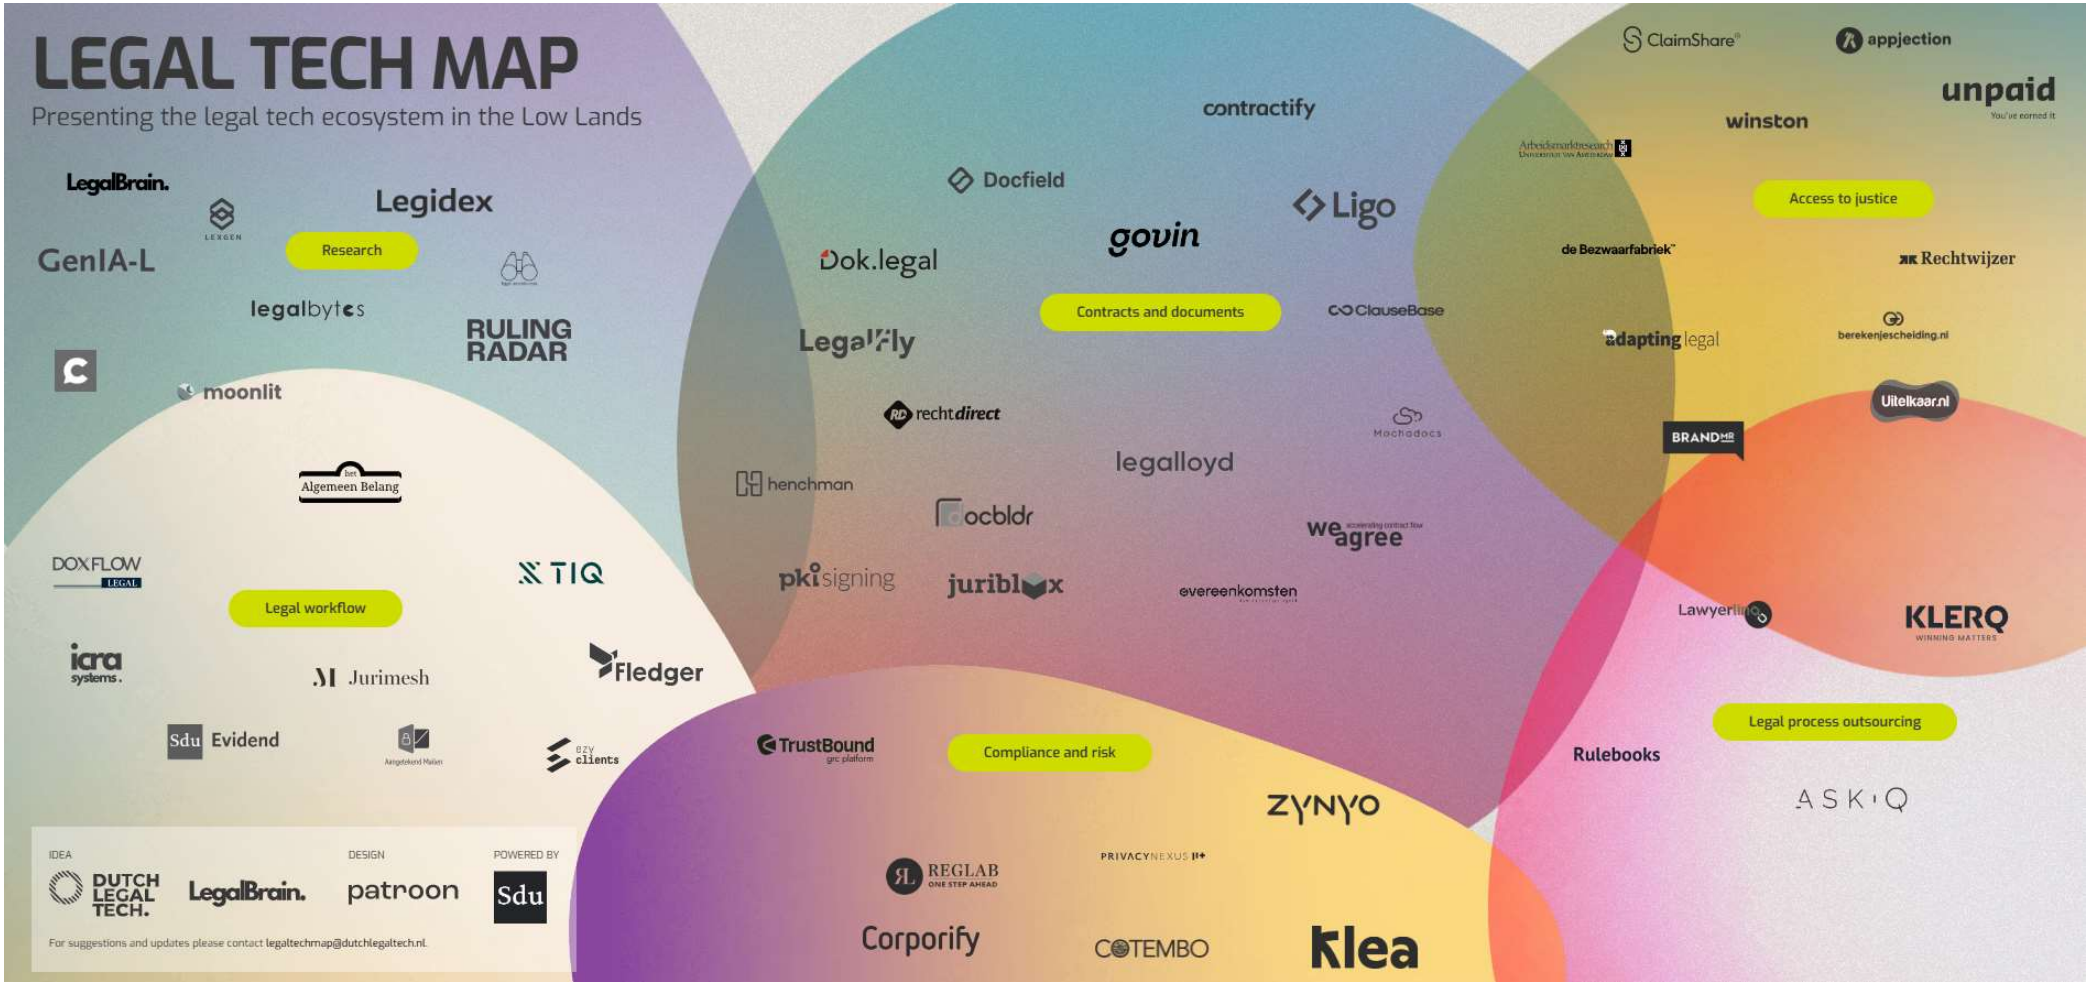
LEGAL TECH MAP

Presenting the legal tech ecosystem in the Low Lands

LegalBrain.

LEXGEN

Legidex

GenIA-L

Research

legalbytes

RULING RADAR

moonlit

Algemeen Belang

DOXFLOW LEGAL

TIQ

Legal workflow

icra systems.

Jurimesh

Fledger

Sdu Evidend

Aangetekend Mailen

ezy clients

contractify

Docfield

Ligo

Dok.legal

govin

Contracts and documents

ClauseBase

Legalfly

rechtdirect

Mochadocs

legalloyd

henchman

ocbldr

we agree

pkisigning

juriblox

evereenkomsten

ClaimShare

appjection

unpaid

You've earned it

winston

Arbeidsmarktresearch Universiteit van Amsterdam

Access to justice

de Bezwaarfabriek

Rechtwijzer

berekenjescheiding.nl

adapting legal

Uitelkaar.nl

BRANDMR

Lawyerlink

KLERQ

WINNING MATTERS

Legal process outsourcing

Rulebooks

ASK'Q

TrustBound

grc platform

Compliance and risk

ZYNYO

REGLAB

ONE STEP AHEAD

PRIVACYNEXUS

Corporify

COTEMBO

Klea

IDEA

DUTCH LEGAL TECH.

LegalBrain.

DESIGN

patroon

POWERED BY

Sdu

For suggestions and updates please contact legaltechmap@dutchlegaltech.nl